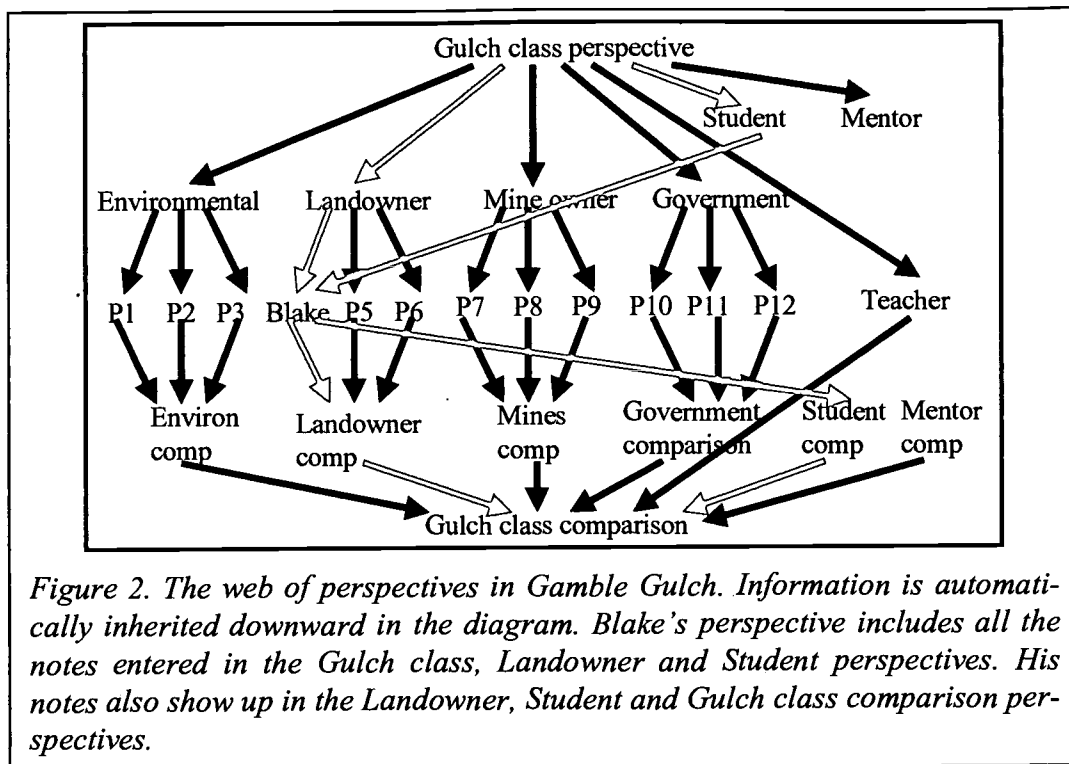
Gulch class perspective

Student Mentor

Environmental Landowner Mine owner Government

P1 P2 P3 Blake P5 P6 P7 P8 P9 P10 P11 P12 Teacher

Environ comp Landowner comp Mines comp Government comparison Student comp Mentor comp

Gulch class comparison

Figure 2. The web of perspectives in Gamble Gulch. Information is automatically inherited downward in the diagram. Blake's perspective includes all the notes entered in the Gulch class, Landowner and Student perspectives. His notes also show up in the Landowner, Student and Gulch class comparison perspectives.